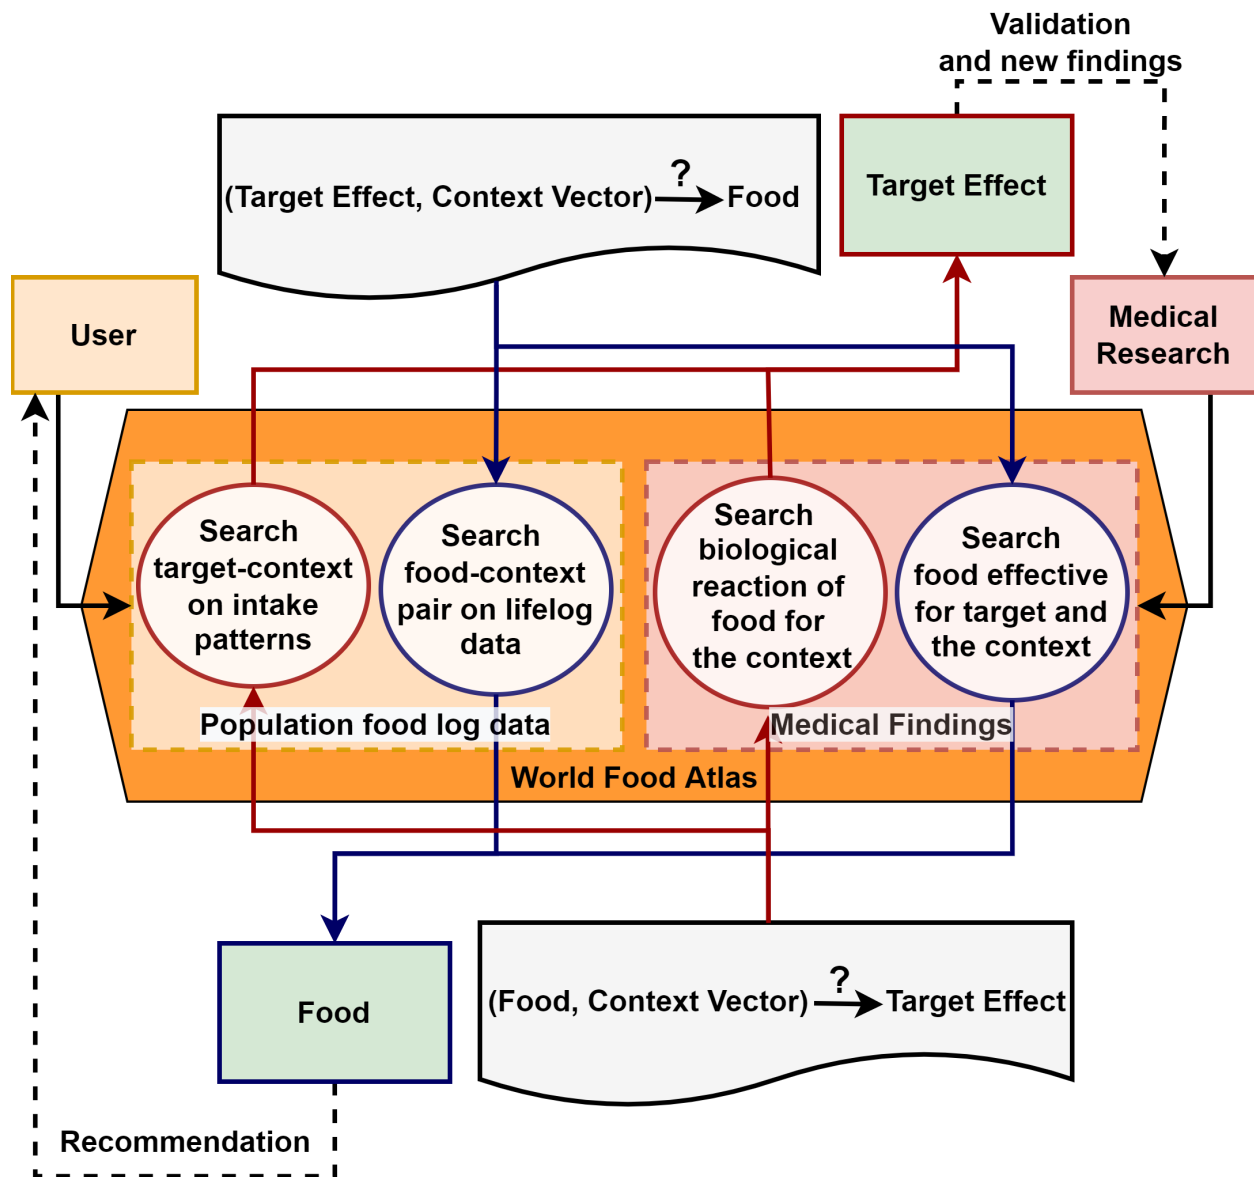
Validation and new findings

(Target Effect, Context Vector) $\xrightarrow{?}$ Food

Target Effect

User

Medical Research

Search target-context on intake patterns

Search food-context pair on lifelog data

Search biological reaction of food for the context

Search food effective for target and the context

Population food log data

Medical Findings

World Food Atlas

Food

(Food, Context Vector) $\xrightarrow{?}$ Target Effect

Recommendation